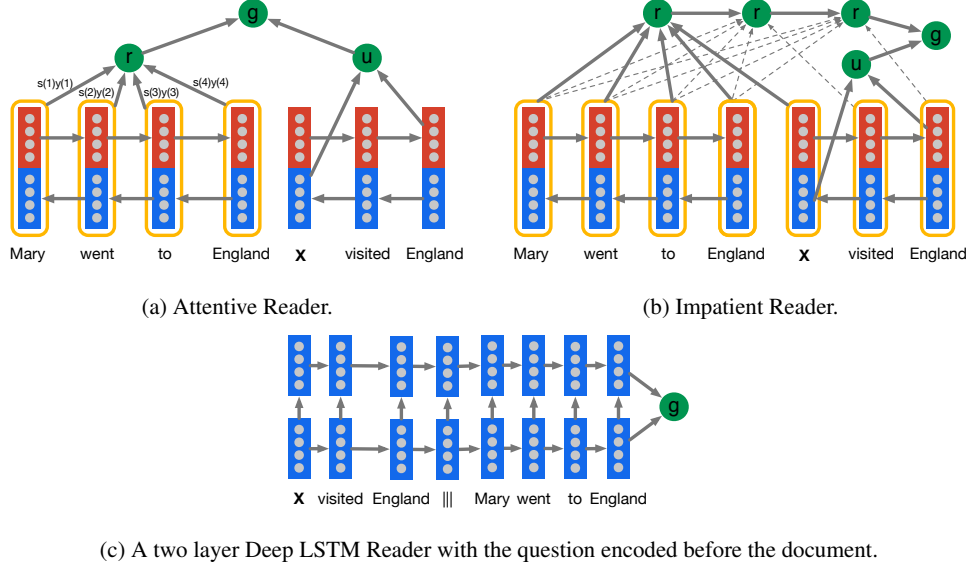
g

r

u

s(1)y(1)

s(2)y(2)

s(3)y(3)

s(4)y(4)

Mary went to England **X** visited England

(a) Attentive Reader.

r r r g u

Mary went to England **X** visited England

(b) Impatient Reader.

g

**X** visited England ||| Mary went to England

(c) A two layer Deep LSTM Reader with the question encoded before the document.